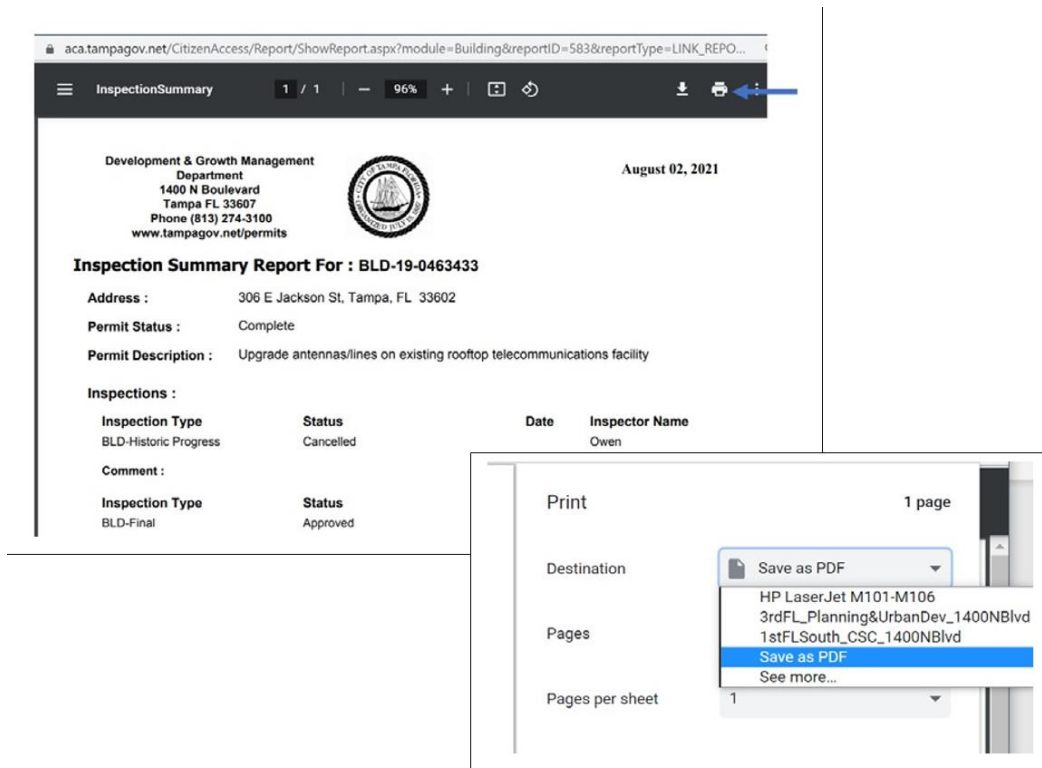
aca.tampagov.net/CitizenAccess/Report/ShowReport.aspx?module=Building&reportID=583&reportType=LINK_REPO...

InspectionSummary 1 / 1 — 96% +

Development & Growth Management Department
1400 N Boulevard
Tampa FL 33607
Phone (813) 274-3100
www.tampagov.net/permits

CITY OF TAMPA FLORIDA ORGANIZED JULY 15 1855

August 02, 2021

Inspection Summary Report For : BLD-19-0463433

Address : 306 E Jackson St, Tampa, FL 33602

Permit Status : Complete

Permit Description : Upgrade antennas/lines on existing rooftop telecommunications facility

Inspections :

| Inspection Type | Status | Date | Inspector Name |
|---|---|---|---|
| BLD-Historic Progress | Cancelled | | Owen |

Comment :

| Inspection Type | Status |
|---|---|
| BLD-Final | Approved |

Print 1 page

Destination Save as PDF

HP LaserJet M101-M106
3rdFL_Planning&UrbanDev_1400NBlvd
1stFLSouth_CSC_1400NBlvd
Save as PDF
See more...

Pages

Pages per sheet 1